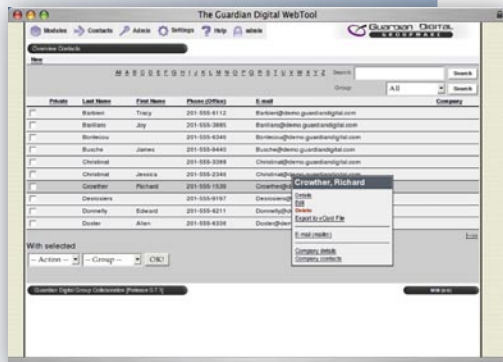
The Guardian Digital WebTool

Modules Contacts Admin Settings Help admin

Guardian Digital

Overview Contacts

New

All A B C D E F G H I J K L M N O P Q R S T U V W X Y Z Search: Search

Group: All Search

| | Private | Last Name | First Name | Phone (Office) | E-mail | Company |
|---|---|---|---|---|---|---|
| | | Barbieri | Tracy | 201-555-6112 | Barbieri@demo.guardiandigital.com | |
| | | Barilians | Joy | 201-555-3885 | Barilians@demo.guardiandigital.com | |
| | | Bonlecou | | 201-555-6346 | Bonlecou@demo.guardiandigital.com | |
| | | Busche | James | 201-555-9440 | Busche@demo.guardiandigital.com | |
| | | Christinat | | 201-555-3399 | Christinat@demo.guardiandigital.com | |
| | | Christinat | Jessica | 201-555-2346 | Christinat@demo.guardiandigital.com | |
| | | Crowther | Richard | 201-555-1530 | Crowther@d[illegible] | |
| | | Desrosiers | | 201-555-9197 | Desrosiers@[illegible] | |
| | | Donnelly | Edward | 201-555-6211 | Donnelly@d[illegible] | |
| | | Dosler | Allen | 201-555-4339 | Dosler@dem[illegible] | |

Crowther, Richard
Details
Edit
Delete
Export to vCard File
E-mail (mailto)
Company details
Company contacts

With selected
-- Action -- -- Group -- OK!

Guardian Digital Group Collaboration [Release 0.7.1]